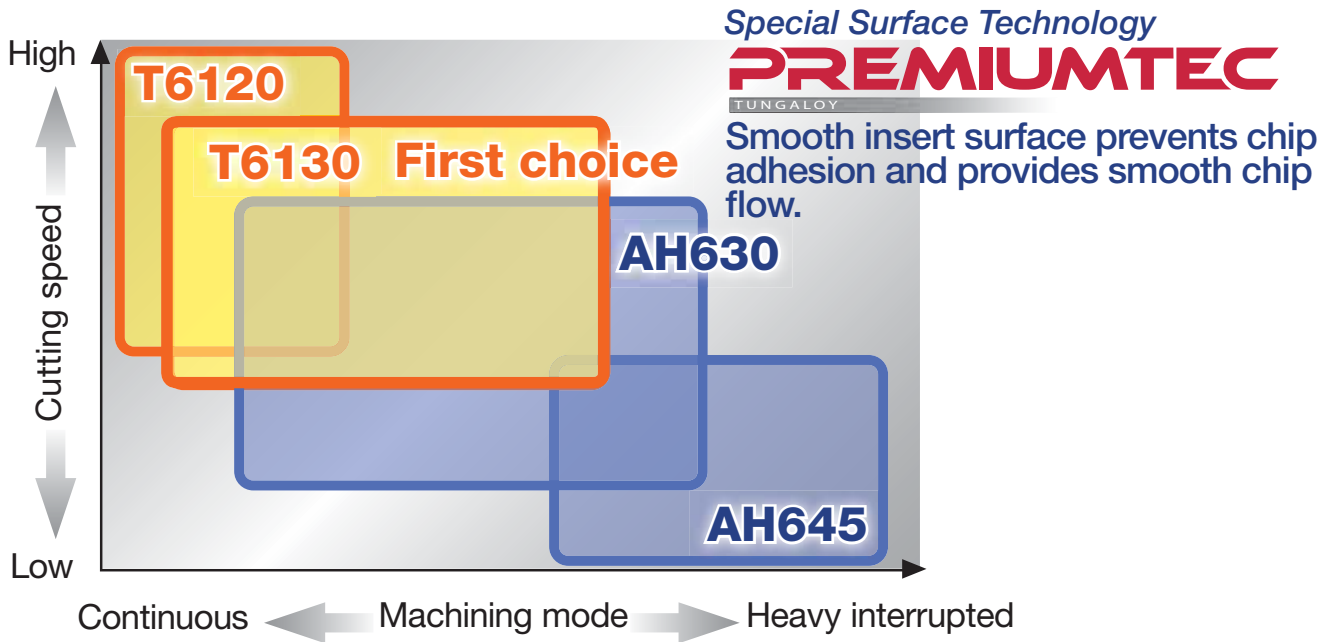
Special Surface Technology
PREMIUMTEC
TUNGALOY
Smooth insert surface prevents chip adhesion and provides smooth chip flow.

High
Cutting speed
Low

T6120
T6130 First choice
AH630
AH645

Continuous
Machining mode
Heavy interrupted